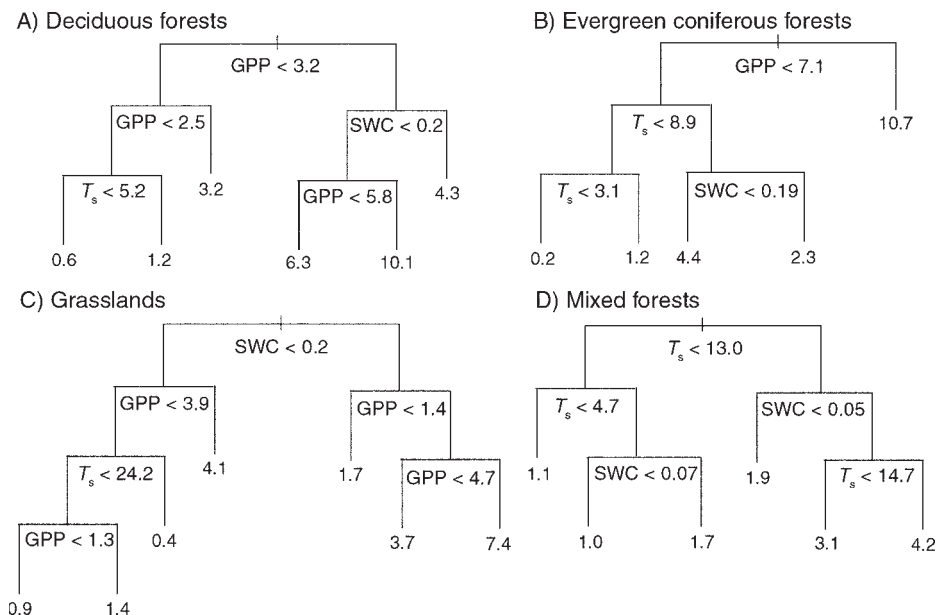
A) Deciduous forests

GPP < 3.2

GPP < 2.5

SWC < 0.2

$T_s$ < 5.2

3.2

GPP < 5.8

4.3

0.6

1.2

6.3

10.1

B) Evergreen coniferous forests

GPP < 7.1

$T_s$ < 8.9

10.7

$T_s$ < 3.1

SWC < 0.19

0.2

1.2

4.4

2.3

C) Grasslands

SWC < 0.2

GPP < 3.9

GPP < 1.4

$T_s$ < 24.2

4.1

1.7

GPP < 4.7

GPP < 1.3

0.4

3.7

7.4

0.9

1.4

D) Mixed forests

$T_s$ < 13.0

$T_s$ < 4.7

SWC < 0.05

1.1

SWC < 0.07

1.9

$T_s$ < 14.7

1.0

1.7

3.1

4.2